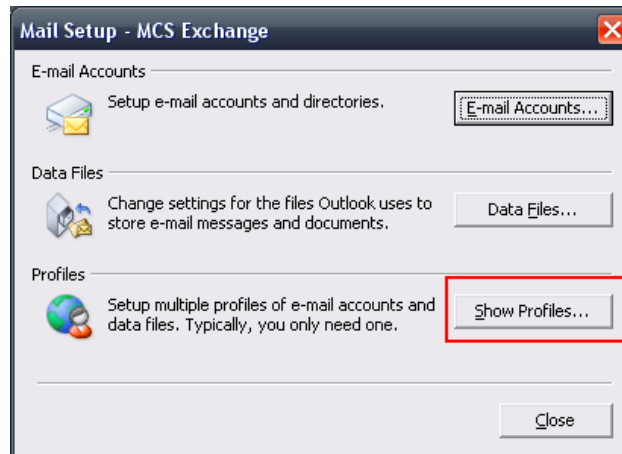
Mail Setup - MCS Exchange

E-mail Accounts

Setup e-mail accounts and directories.

E-mail Accounts...

Data Files

Change settings for the files Outlook uses to store e-mail messages and documents.

Data Files...

Profiles

Setup multiple profiles of e-mail accounts and data files. Typically, you only need one.

Show Profiles...

Close